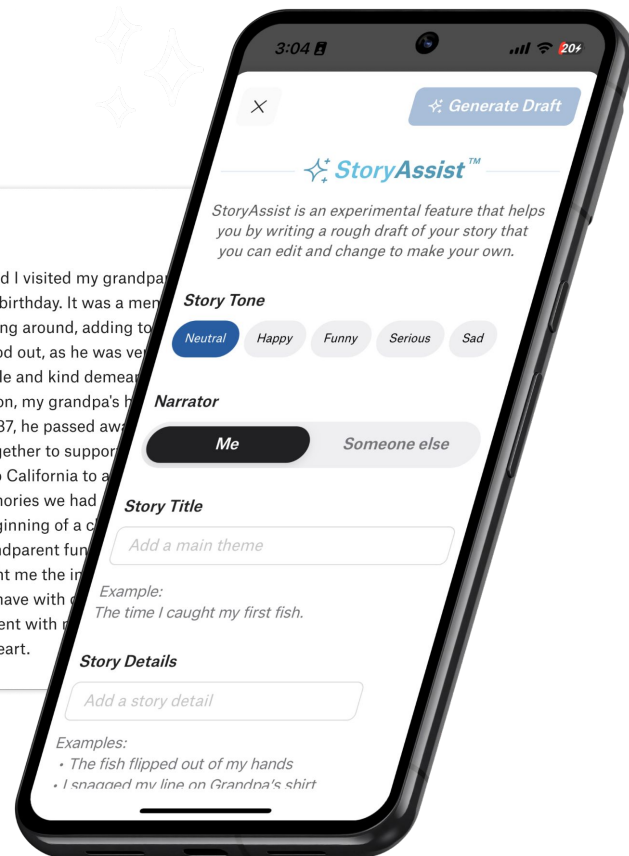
d I visited my grandpa
birthday. It was a men
ng around, adding to
od out, as he was ve
de and kind demea
on, my grandpa's h
37, he passed aw
gether to suppor
California to a
nories we had
ginning of a c
ndparent fun
nt me the in
have with
ent with
eart.

3:04

20

Generate Draft

StoryAssist™

StoryAssist is an experimental feature that helps you by writing a rough draft of your story that you can edit and change to make your own.

Story Tone

Neutral Happy Funny Serious Sad

Narrator

Me Someone else

Story Title

Add a main theme

Example:
The time I caught my first fish.

Story Details

Add a story detail

Examples:
• The fish flipped out of my hands
• I snagged my line on Grandpa's shirt